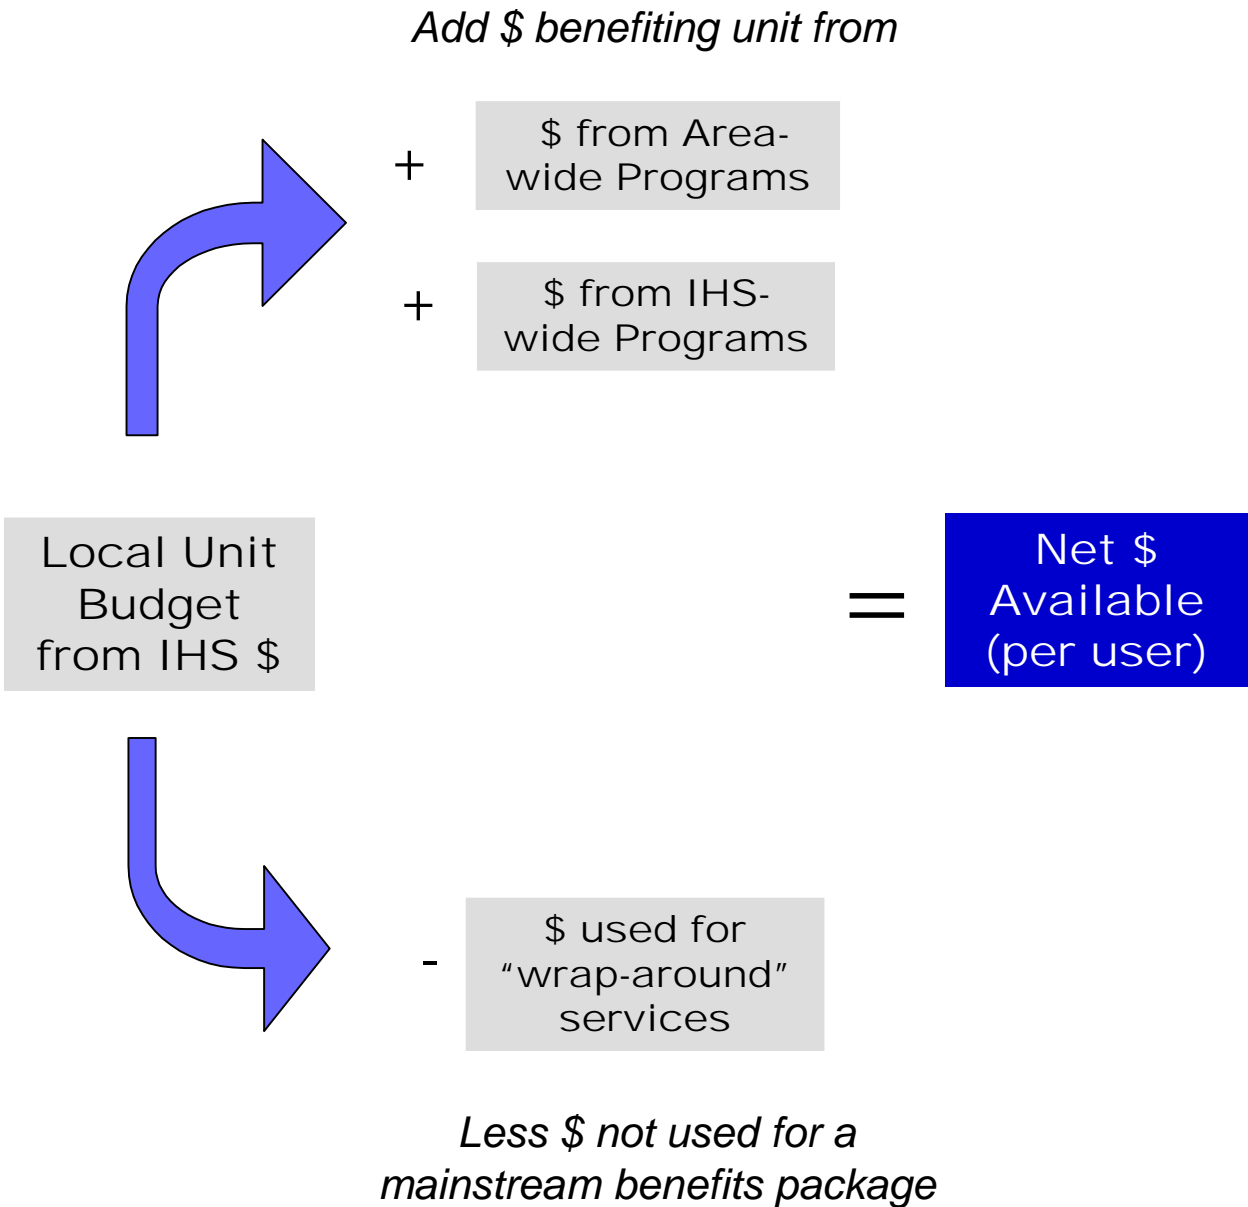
Add $ benefiting unit from

+ $ from Area-wide Programs

+ $ from IHS-wide Programs

Local Unit Budget from IHS $

=

Net $ Available (per user)

- $ used for "wrap-around" services

Less $ not used for a mainstream benefits package